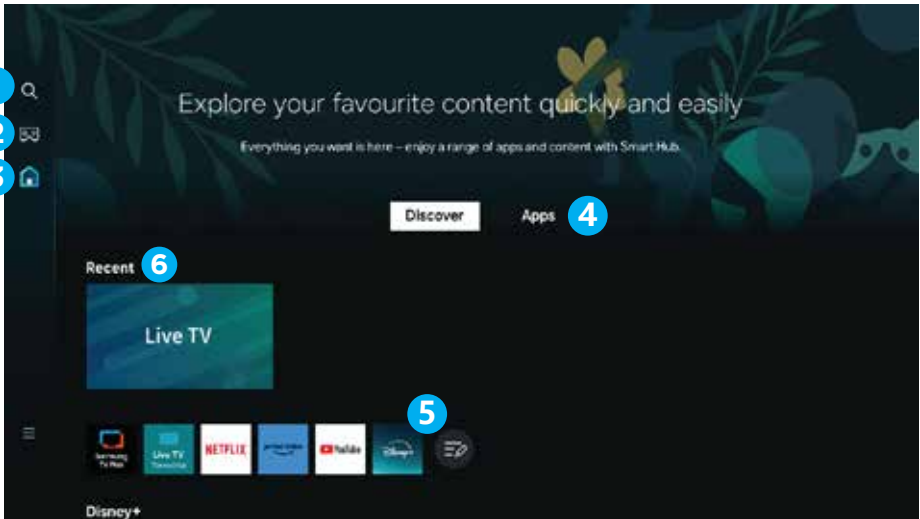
2

Explore your favourite content quickly and easily

Everything you want is here – enjoy a range of apps and content with Smart Hub.

Discover

Apps 4

Recent 6

Live TV

5

Samsung TV Plus

Live TV

NETFLIX

prime video

YouTube

Disney+

Disney+